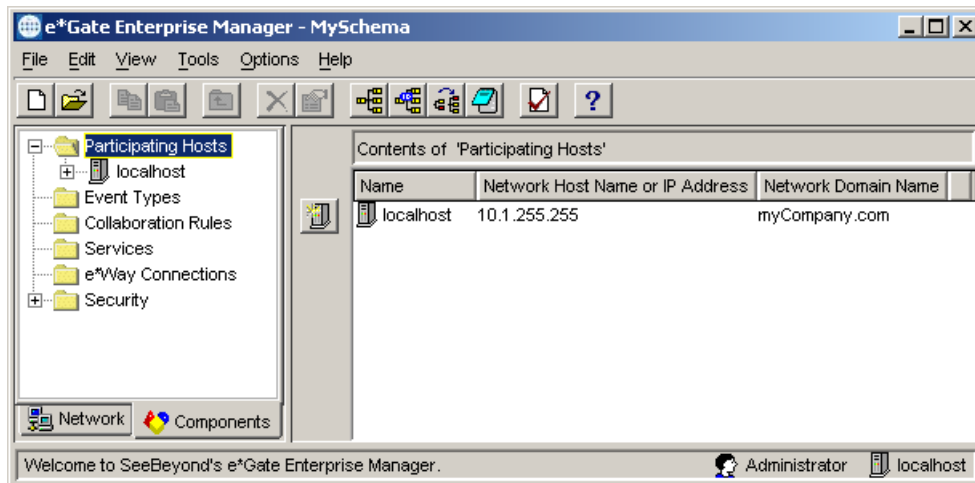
e*Gate Enterprise Manager - MySchema

File Edit View Tools Options Help

Participating Hosts
localhost
Event Types
Collaboration Rules
Services
e*Way Connections
Security

Network Components

Contents of 'Participating Hosts'

| Name | Network Host Name or IP Address | Network Domain Name |
|---|---|---|
| localhost | 10.1.255.255 | myCompany.com |

Welcome to SeeBeyond's e*Gate Enterprise Manager. Administrator localhost